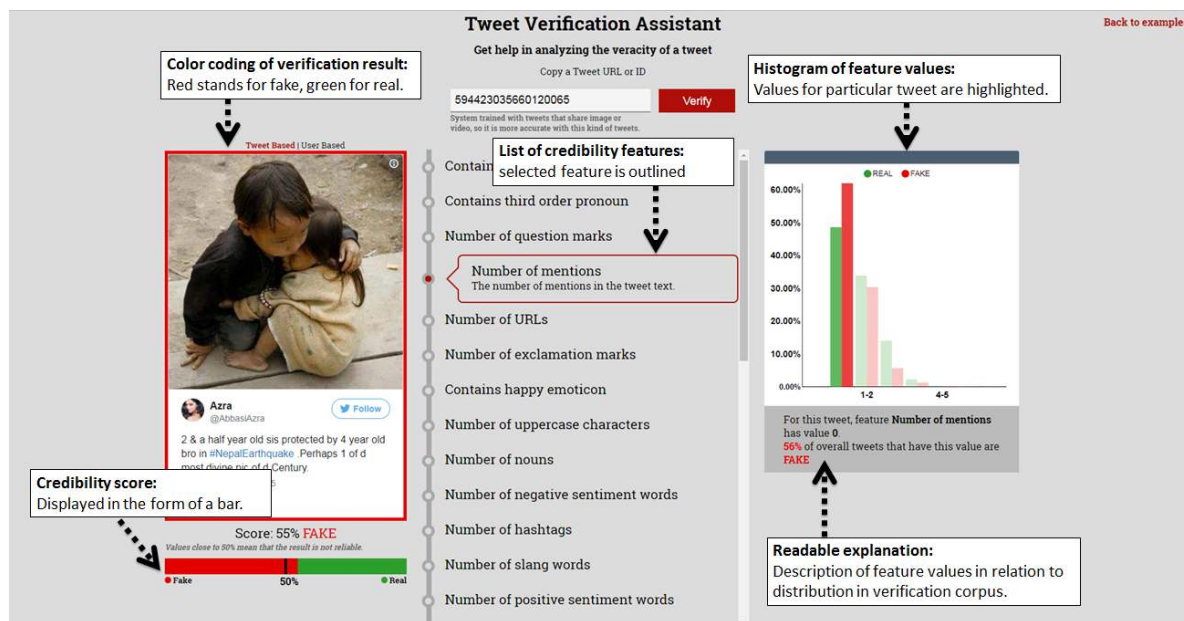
Tweet Verification Assistant

Back to example

Get help in analyzing the veracity of a tweet

Copy a Tweet URL or ID

594423035660120065

Verify

System trained with tweets that share image or video, so it is more accurate with this kind of tweets.

Color coding of verification result:
Red stands for fake, green for real.

Histogram of feature values:
Values for particular tweet are highlighted.

Tweet Based | User Based

List of credibility features:
selected feature is outlined

Contain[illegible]

Contains third order pronoun

Number of question marks

Number of mentions
The number of mentions in the tweet text.

Number of URLs

Number of exclamation marks

Contains happy emoticon

Number of uppercase characters

Number of nouns

Number of negative sentiment words

Number of hashtags

Number of slang words

Number of positive sentiment words

Azra
@AbbasiAzra

Follow

2 & a half year old sis protected by 4 year old bro in #NepalEarthquake .Perhaps 1 of d most dying pic of d Century.

Credibility score:
Displayed in the form of a bar.

Score: 55% FAKE

Values close to 50% mean that the result is not reliable.

Fake

50%

Real

REAL FAKE

60.00%
50.00%
40.00%
30.00%
20.00%
10.00%
0.00%

1-2
4-5

For this tweet, feature Number of mentions has value 0.
56% of overall tweets that have this value are FAKE

Readable explanation:
Description of feature values in relation to distribution in verification corpus.